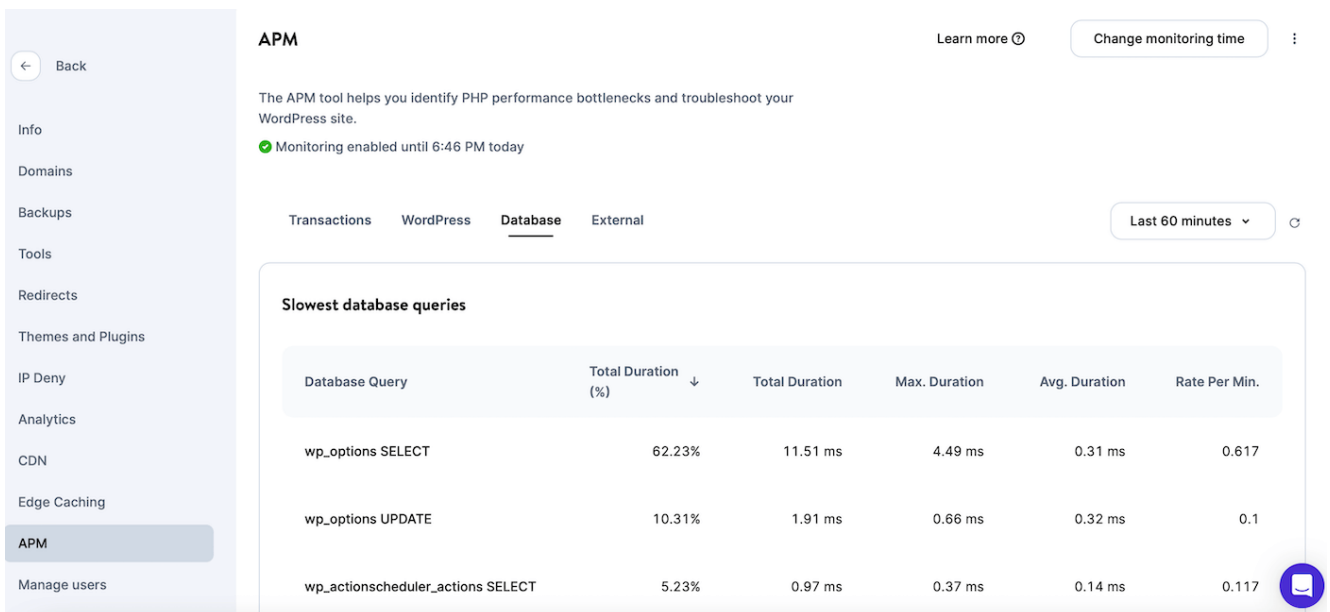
Back

Info

Domains

Backups

Tools

Redirects

Themes and Plugins

IP Deny

Analytics

CDN

Edge Caching

APM

Manage users

APM

Learn more ⓘ

Change monitoring time

The APM tool helps you identify PHP performance bottlenecks and troubleshoot your WordPress site.

Monitoring enabled until 6:46 PM today

Transactions WordPress Database External

Last 60 minutes

Slowest database queries

| Database Query | Total Duration (%) ↓ | Total Duration | Max. Duration | Avg. Duration | Rate Per Min. |
|---|---|---|---|---|---|
| wp_options SELECT | 62.23% | 11.51 ms | 4.49 ms | 0.31 ms | 0.617 |
| wp_options UPDATE | 10.31% | 1.91 ms | 0.66 ms | 0.32 ms | 0.1 |
| wp_actionscheduler_actions SELECT | 5.23% | 0.97 ms | 0.37 ms | 0.14 ms | 0.117 |